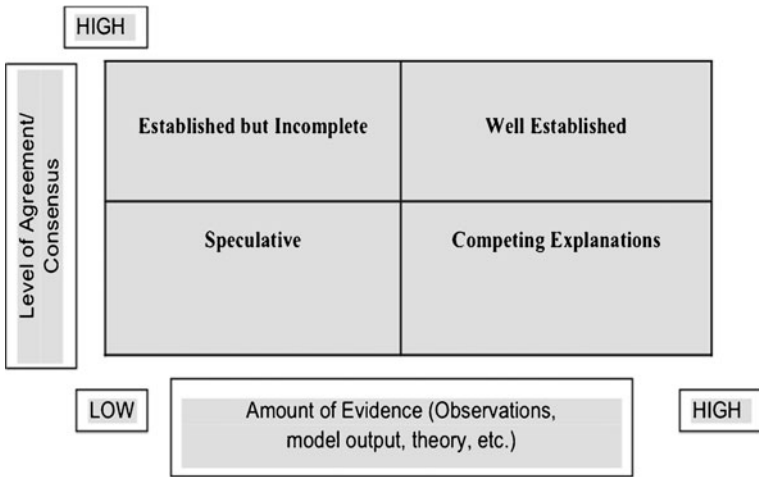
HIGH

Level of Agreement/ Consensus

| Established but Incomplete | Well Established |
|---|---|
| Speculative | Competing Explanations |

LOW

Amount of Evidence (Observations, model output, theory, etc.)

HIGH